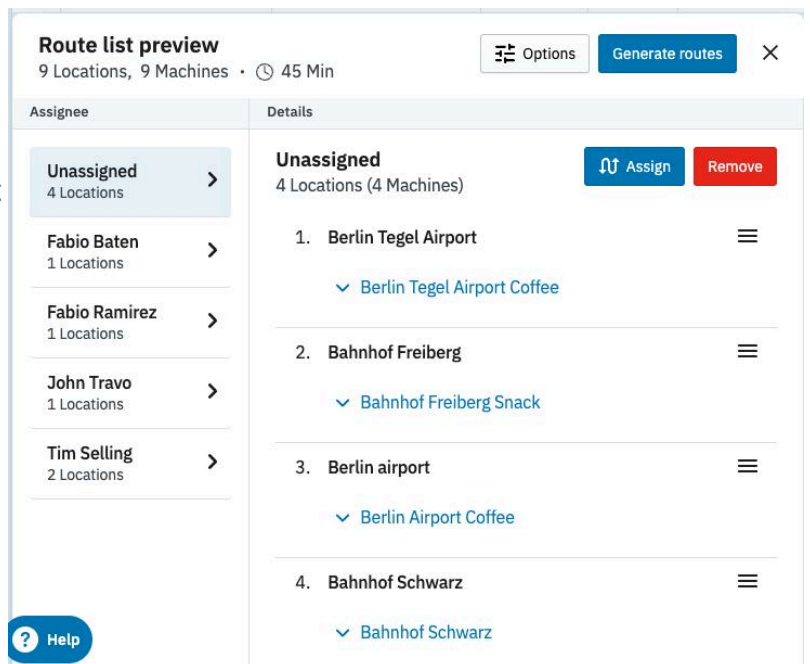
Route list preview
9 Locations, 9 Machines · 45 Min

Options

Generate routes

×

Assignee

Details

Unassigned
4 Locations

Fabio Baten
1 Locations

Fabio Ramirez
1 Locations

John Travo
1 Locations

Tim Selling
2 Locations

Unassigned
4 Locations (4 Machines)

Assign

Remove

1. Berlin Tegel Airport

Berlin Tegel Airport Coffee

2. Bahnhof Freiberg

Bahnhof Freiberg Snack

3. Berlin airport

Berlin Airport Coffee

4. Bahnhof Schwarz

Bahnhof Schwarz

Help